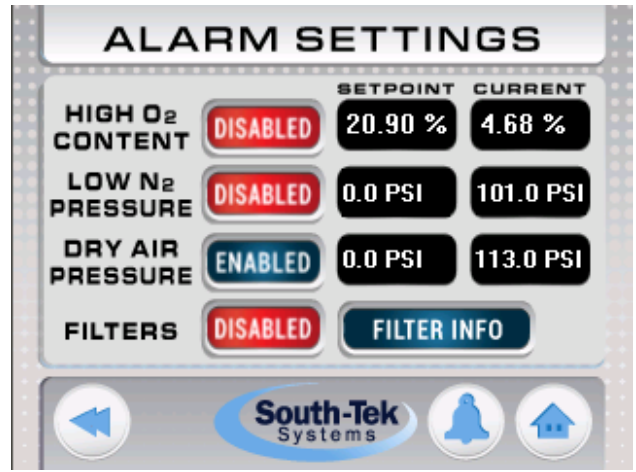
ALARM SETTINGS

| | | SETPOINT | CURRENT |
|---|---|---|---|
| HIGH $O_2$ CONTENT | DISABLED | 20.90 % | 4.68 % |
| LOW $N_2$ PRESSURE | DISABLED | 0.0 PSI | 101.0 PSI |
| DRY AIR PRESSURE | ENABLED | 0.0 PSI | 113.0 PSI |
| FILTERS | DISABLED | FILTER INFO | |

South-Tek Systems